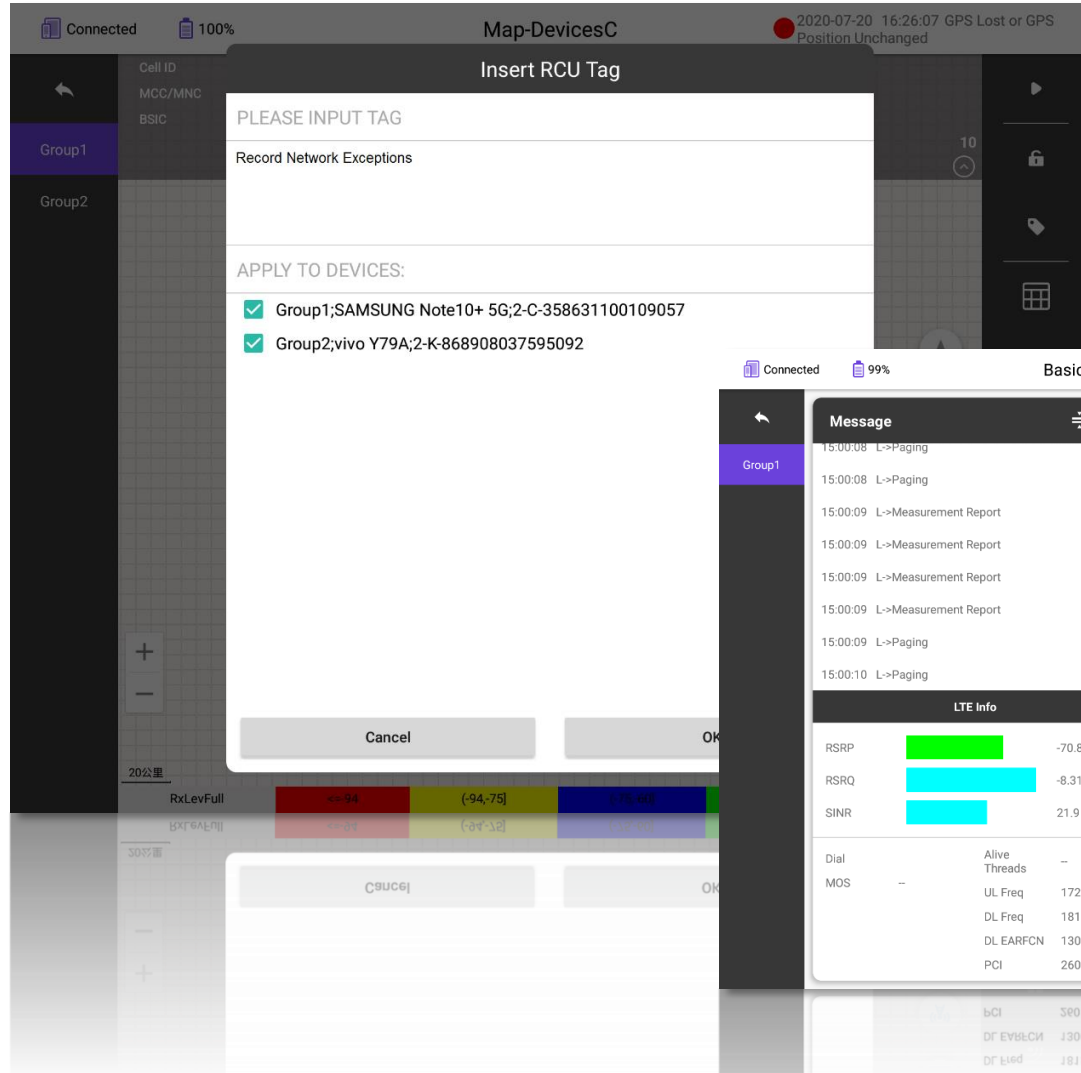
Connected 100% Map-DevicesC 2020-07-20 16:26:07 GPS Lost or GPS Position Unchanged

Cell ID
MCC/MNC
BSIC

Group1
Group2

10

Insert RCU Tag

PLEASE INPUT TAG

Record Network Exceptions

APPLY TO DEVICES:

Group1;SAMSUNG Note10+ 5G;2-C-358631100109057

Group2;vivo Y79A;2-K-868908037595092

+
−

Cancel
OK

20公里
RxLevFull <=-94 (-94,-75]

Connected 99% Basic

Group1

Message

15:00:08 L->Paging
15:00:08 L->Paging
15:00:09 L->Measurement Report
15:00:09 L->Measurement Report
15:00:09 L->Measurement Report
15:00:09 L->Measurement Report
15:00:09 L->Paging
15:00:10 L->Paging

LTE Info

RSRP -70.8
RSRQ -8.31
SINR 21.9

Dial
MOS --
Alive Threads --
UL Freq 172
DL Freq 181
DL EARFCN 130
PCI 260